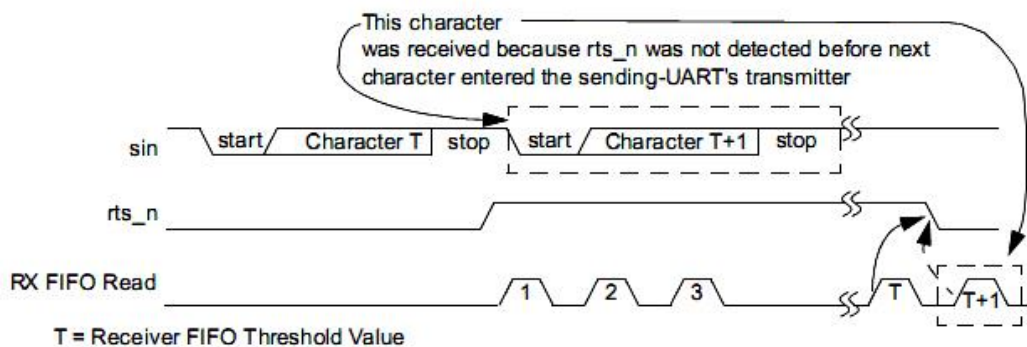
This character was received because rts_n was not detected before next character entered the sending-UART's transmitter

sin

start

Character T

stop

start

Character T+1

stop

rts_n

RX FIFO Read

1

2

3

T

T+1

T = Receiver FIFO Threshold Value